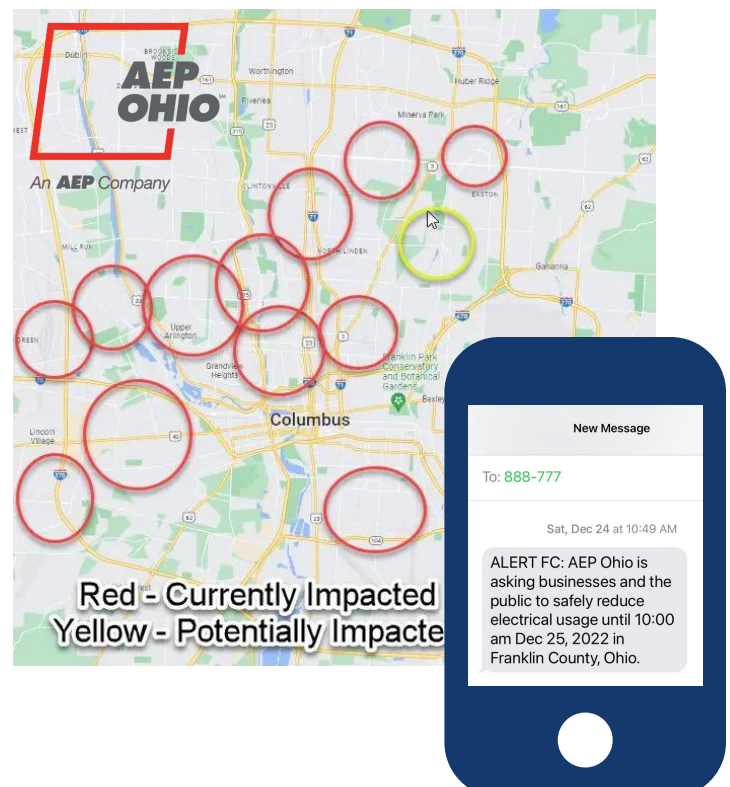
AEP OHIO
An AEP Company

Dublin
Brookside Woods
Worthington
Huber Ridge
Riverlea
Minerva Park
Clintonville
Easton
Mill Run
North Linden
Gahanna
Upper Arlington
Grandview Heights
Franklin Park Conservatory and Botanical Gardens
Bexley
Columbus
Lincoln Village

Red - Currently Impacted
Yellow - Potentially Impacte

New Message
To: 888-777
Sat, Dec 24 at 10:49 AM
ALERT FC: AEP Ohio is asking businesses and the public to safely reduce electrical usage until 10:00 am Dec 25, 2022 in Franklin County, Ohio.